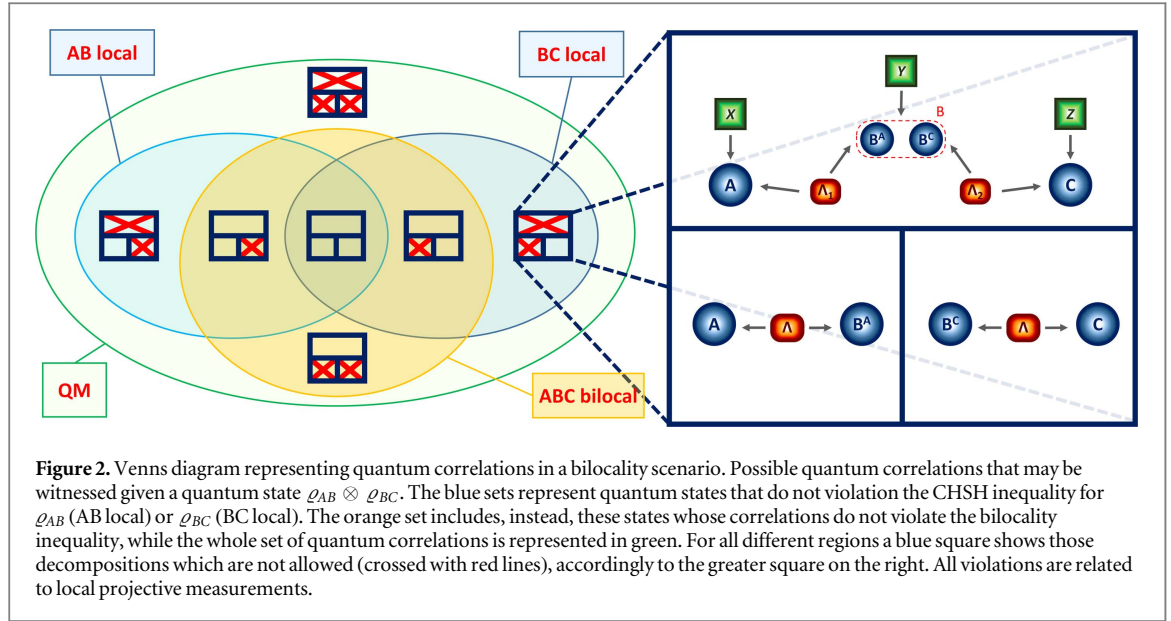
AB local

BC local

QM

ABC bilocal

Y

X

B

Z

$B^A$

$B^C$

A

$\Lambda_1$

$\Lambda_2$

C

A

$\Lambda$

$B^A$

$B^C$

$\Lambda$

C

**Figure 2.** Venns diagram representing quantum correlations in a bilocality scenario. Possible quantum correlations that may be witnessed given a quantum state $\varrho_{AB} \otimes \varrho_{BC}$. The blue sets represent quantum states that do not violation the CHSH inequality for $\varrho_{AB}$ (AB local) or $\varrho_{BC}$ (BC local). The orange set includes, instead, these states whose correlations do not violate the bilocality inequality, while the whole set of quantum correlations is represented in green. For all different regions a blue square shows those decompositions which are not allowed (crossed with red lines), accordingly to the greater square on the right. All violations are related to local projective measurements.